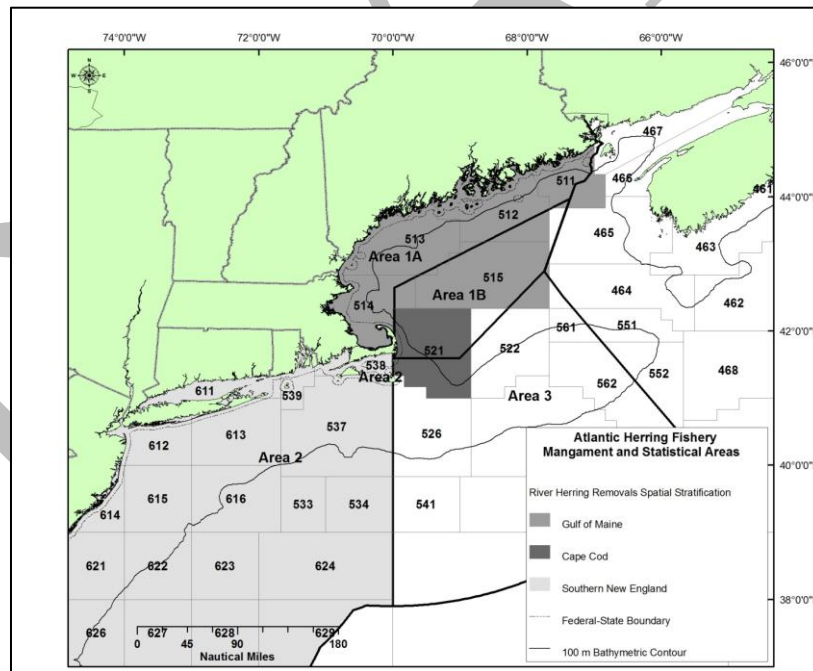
74°0'0"W
72°0'0"W
70°0'0"W
68°0'0"W
66°0'0"W
46°0'0"
44°0'0"
42°0'0"
40°0'0"
38°0'0"

467
466
461
511
512
513
465
463
Area 1A
515
Area 1B
464
462
514
561
551
522
521
468
552
538
Area 2
562
611
539
Area 3
537
526
612
613
Area 2
615
616
533
534
541
614
621
622
623
624
626
627
628
629

0 45 90 180
Nautical Miles

Atlantic Herring Fishery Mangament and Statistical Areas

River Herring Removals Spatial Stratification

Gulf of Maine

Cape Cod

Southern New England

Federal-State Boundary

100 m Bathymetric Contour